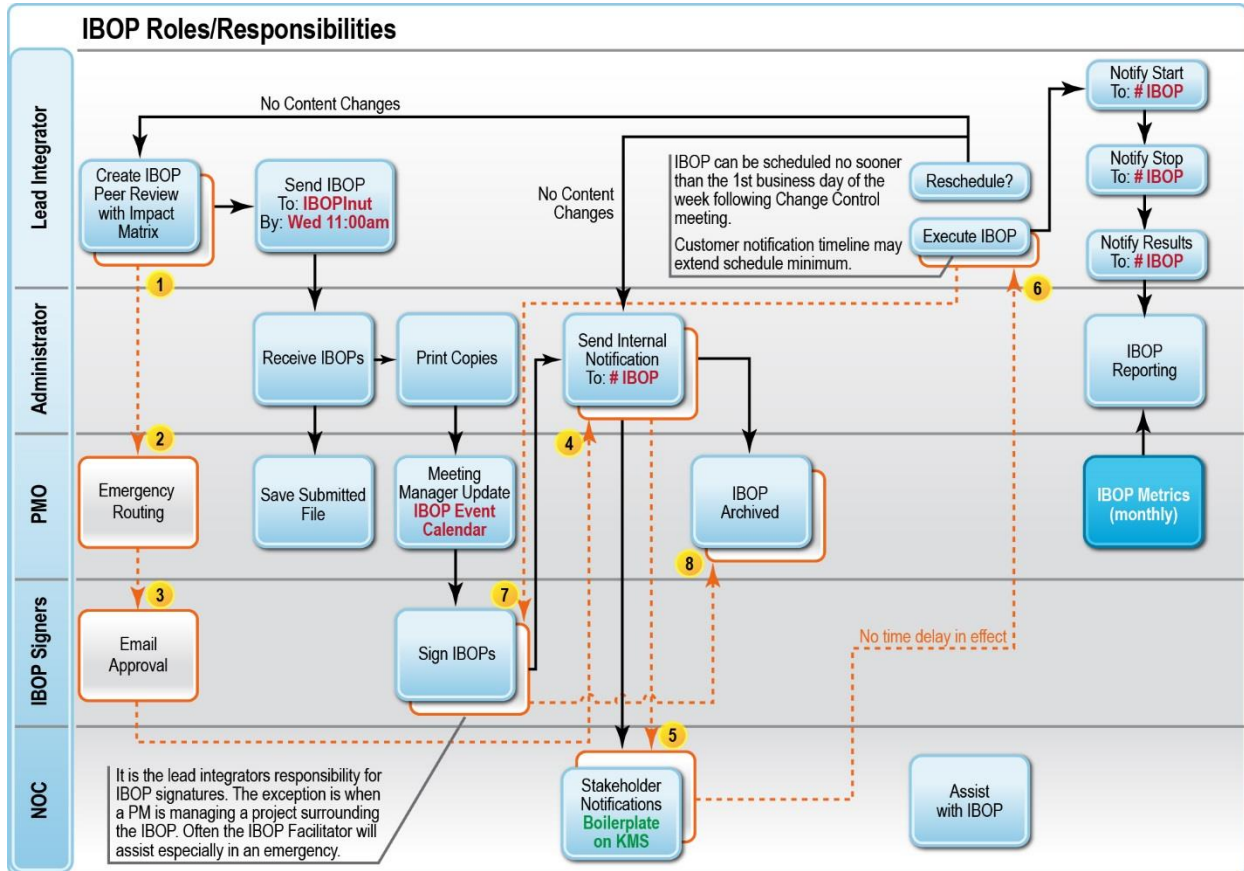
IBOP Roles/Responsibilities

Lead Integrator

No Content Changes

Create IBOP Peer Review with Impact Matrix

Send IBOP To: IBOPInut By: Wed 11:00am

No Content Changes

IBOP can be scheduled no sooner than the 1st business day of the week following Change Control meeting.

Customer notification timeline may extend schedule minimum.

Reschedule?

Execute IBOP

Notify Start To: # IBOP

Notify Stop To: # IBOP

Notify Results To: # IBOP

1

6

Administrator

Receive IBOPs

Print Copies

Send Internal Notification To: # IBOP

IBOP Reporting

PMO

2

4

Emergency Routing

Save Submitted File

Meeting Manager Update IBOP Event Calendar

IBOP Archived

IBOP Metrics (monthly)

8

IBOP Signers

3

7

Email Approval

Sign IBOPs

No time delay in effect

NOC

5

It is the lead integrators responsibility for IBOP signatures. The exception is when a PM is managing a project surrounding the IBOP. Often the IBOP Facilitator will assist especially in an emergency.

Stakeholder Notifications Boilerplate on KMS

Assist with IBOP